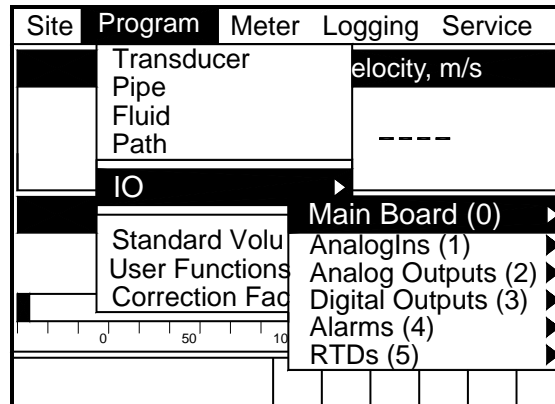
Site Program Meter Logging Service

Transducer
Pipe
Fluid
Path

elocity, m/s

----

IO

Main Board (0)
AnalogIns (1)
Analog Outputs (2)
Digital Outputs (3)
Alarms (4)
RTDs (5)

Standard Volu
User Functions
Correction Fac

0 50 10